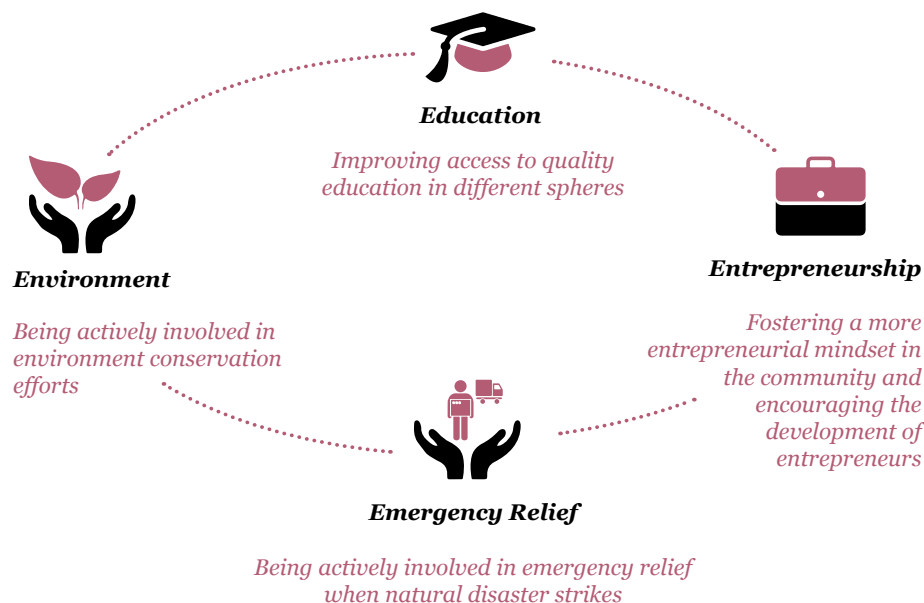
Education

Improving access to quality education in different spheres

Environment

Being actively involved in environment conservation efforts

Entrepreneurship

Fostering a more entrepreneurial mindset in the community and encouraging the development of entrepreneurs

Emergency Relief

Being actively involved in emergency relief when natural disaster strikes